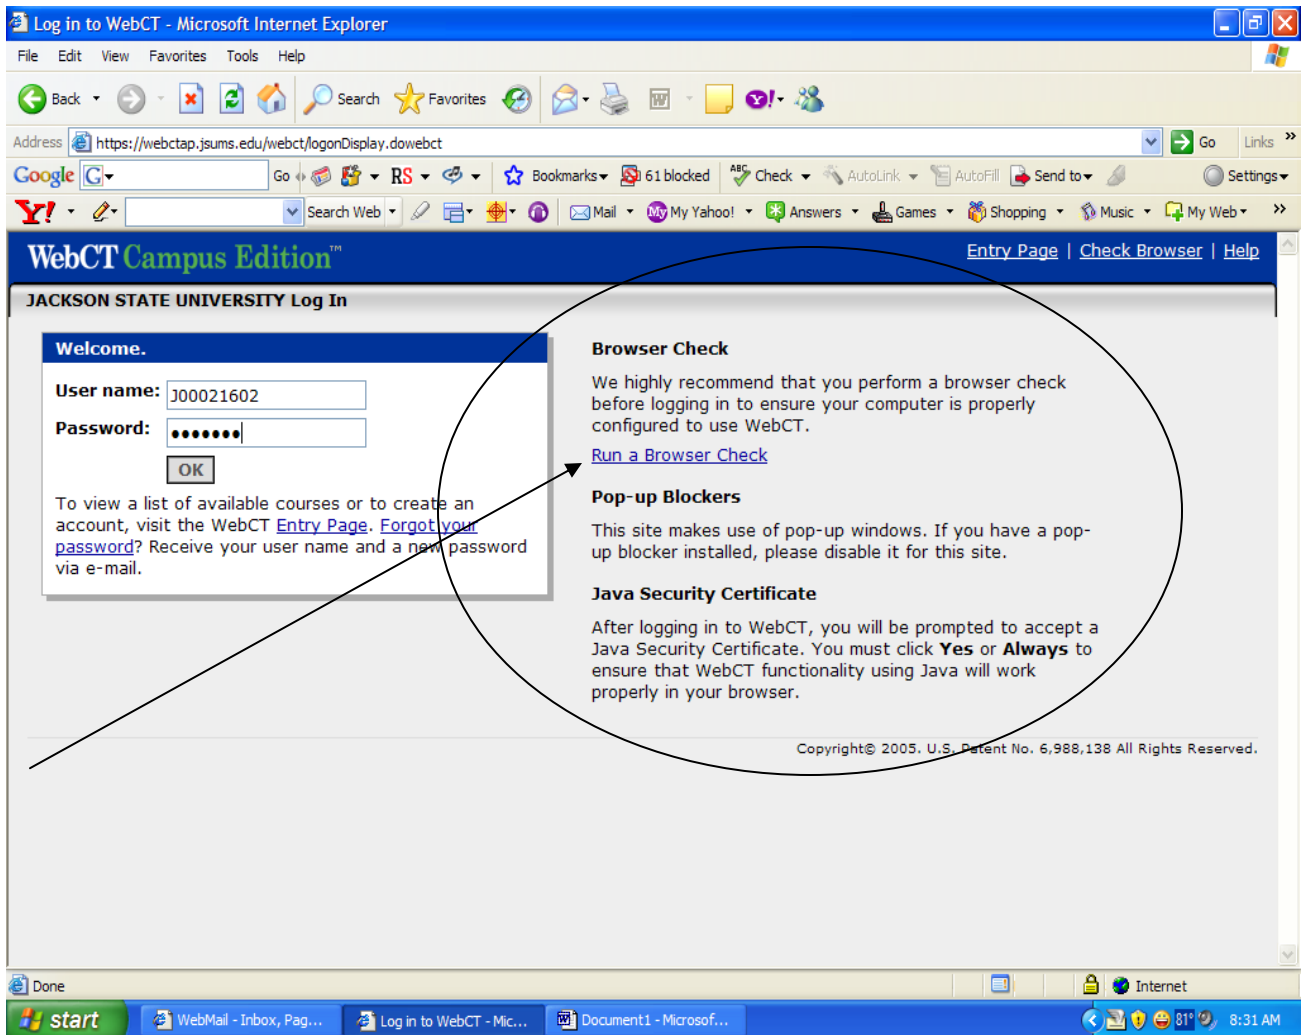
Log in to WebCT - Microsoft Internet Explorer

File Edit View Favorites Tools Help

Back Search Favorites

Address https://webctap.jsums.edu/webct/logonDisplay.dowebct Go Links

Google G Go Bookmarks 61 blocked Check AutoLink AutoFill Send to Settings

Y! Search Web Mail My Yahoo! Answers Games Shopping Music My Web

WebCT Campus Edition™ Entry Page | Check Browser | Help

JACKSON STATE UNIVERSITY Log In

Welcome.

User name: J00021602

Password: •••••••

OK

To view a list of available courses or to create an account, visit the WebCT Entry Page. Forgot your password? Receive your user name and a new password via e-mail.

Browser Check

We highly recommend that you perform a browser check before logging in to ensure your computer is properly configured to use WebCT.

Run a Browser Check

Pop-up Blockers

This site makes use of pop-up windows. If you have a pop-up blocker installed, please disable it for this site.

Java Security Certificate

After logging in to WebCT, you will be prompted to accept a Java Security Certificate. You must click **Yes** or **Always** to ensure that WebCT functionality using Java will work properly in your browser.

Copyright© 2005. U.S. Patent No. 6,988,138 All Rights Reserved.

Done Internet

start WebMail - Inbox, Pag... Log in to WebCT - Mic... Document1 - Microsof... 81° 8:31 AM